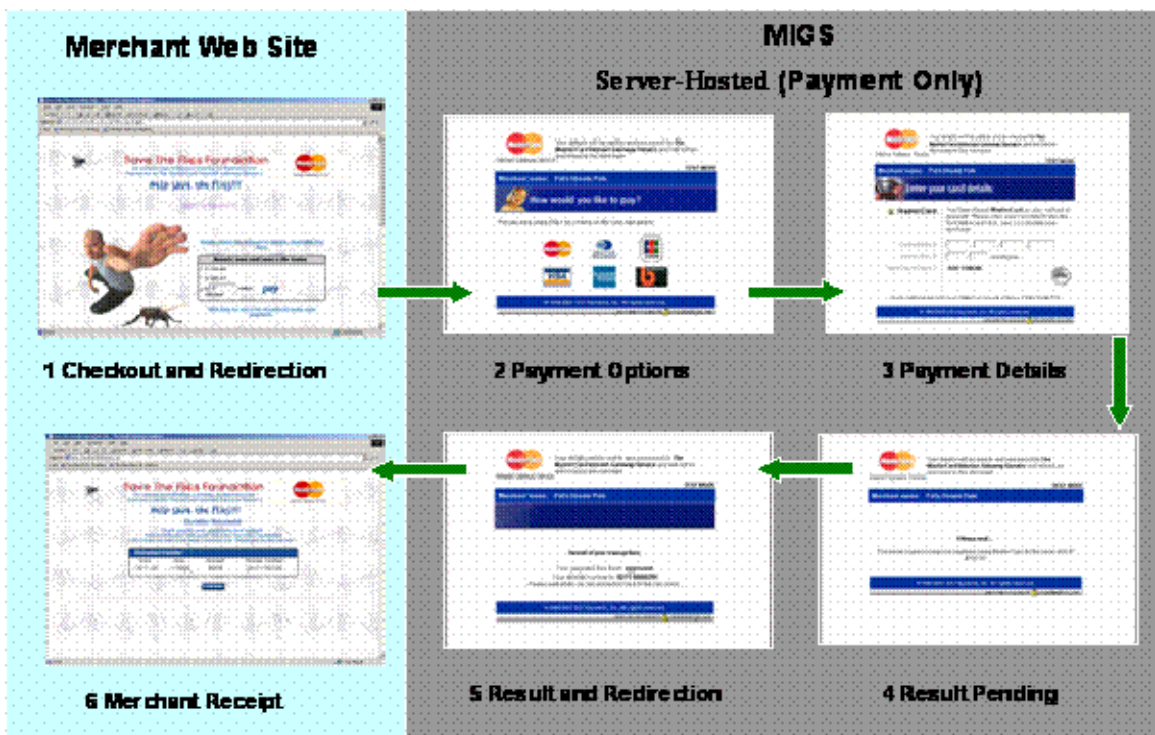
Merchant Web Site

MIGS

Server-Hosted (Payment Only)

Save The Flies Foundation

Help save the Flies!!!

How would you like to pay?

Enter your card details

Save The Flies Foundation

Help save the Flies!!!

1 Checkout and Redirection

2 Payment Options

3 Payment Details

6 Merchant Receipt

5 Result and Redirection

4 Result Pending